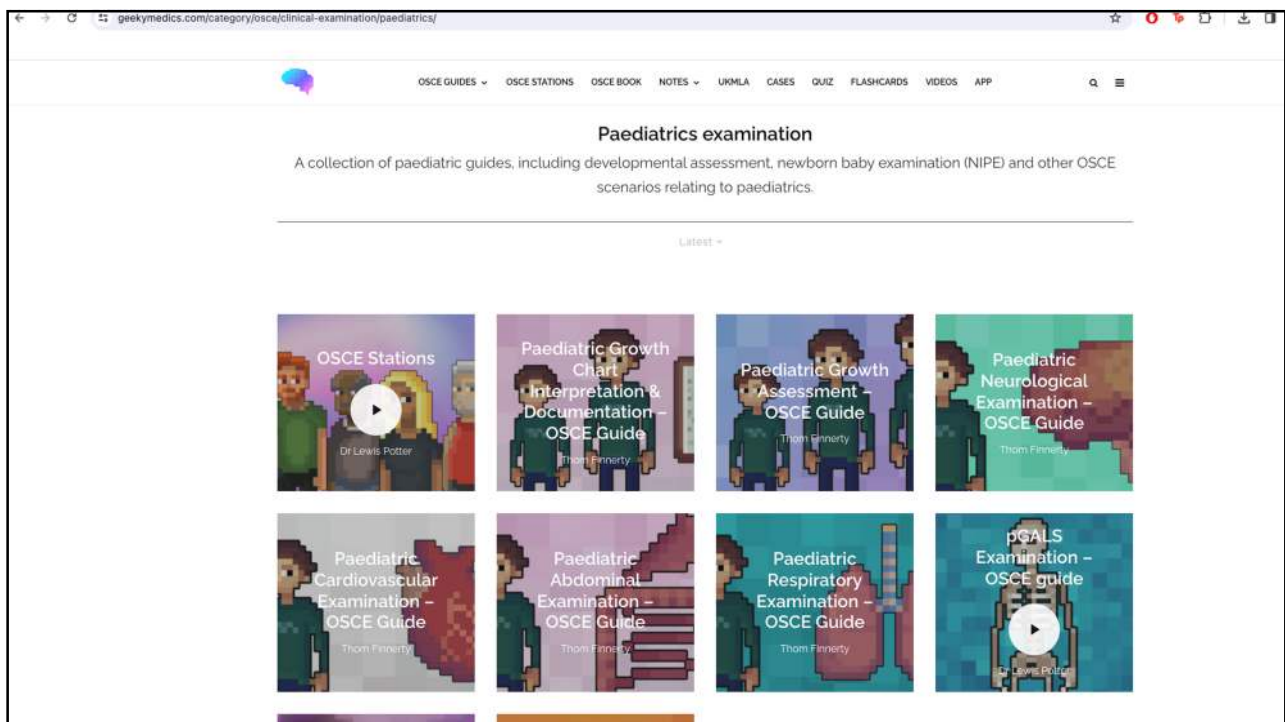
geekymedics.com/category/osce/clinical-examination/paediatrics/

OSCE GUIDES OSCE STATIONS OSCE BOOK NOTES UKMLA CASES QUIZ FLASHCARDS VIDEOS APP

Paediatrics examination

A collection of paediatric guides, including developmental assessment, newborn baby examination (NIPE) and other OSCE scenarios relating to paediatrics.

Latest

OSCE Stations
Dr Lewis Potter

Paediatric Growth Chart Interpretation & Documentation – OSCE Guide
Thom Finnerty

Paediatric Growth Assessment – OSCE Guide
Thom Finnerty

Paediatric Neurological Examination – OSCE Guide
Thom Finnerty

Paediatric Cardiovascular Examination – OSCE Guide
Thom Finnerty

Paediatric Abdominal Examination – OSCE Guide
Thom Finnerty

Paediatric Respiratory Examination – OSCE Guide
Thom Finnerty

pGALS Examination – OSCE guide
Dr Lewis Potter